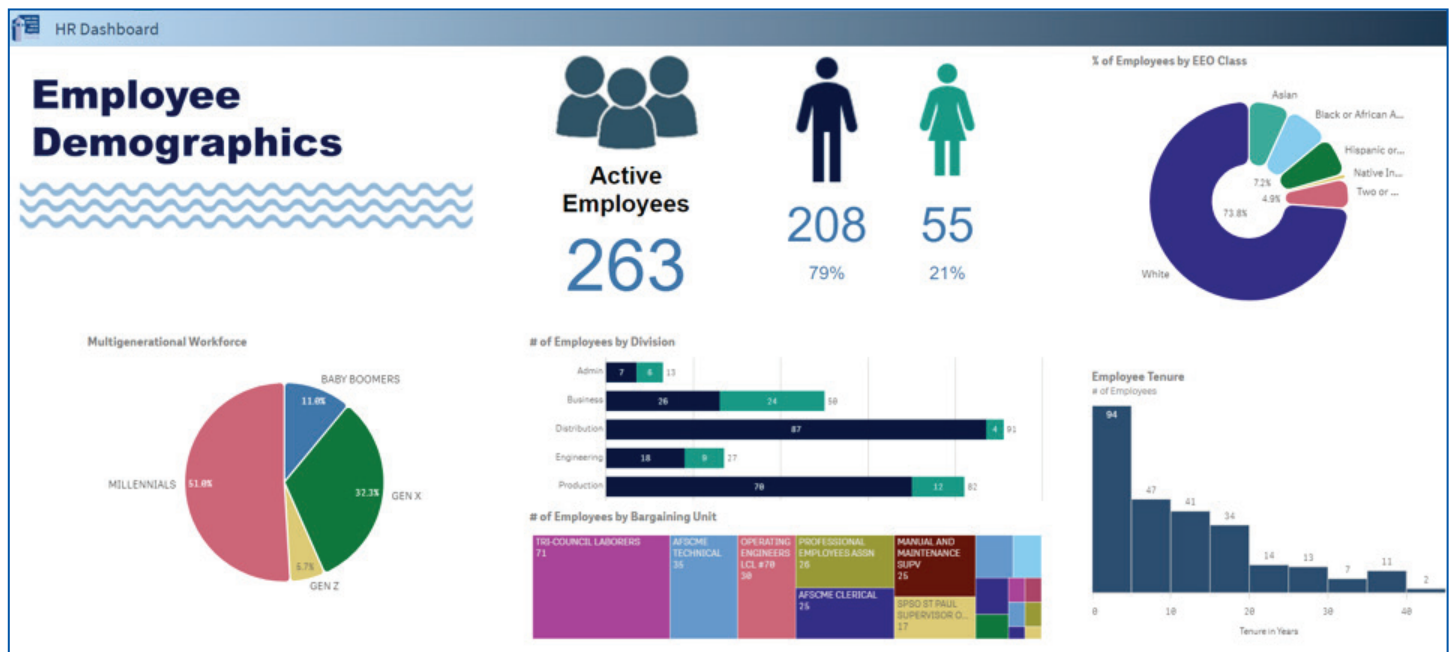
HR Dashboard

Employee Demographics

Active Employees
263

208
79%

55
21%

% of Employees by EEO Class

Asian
Black or African A...
Hispanic or...
Native In...
Two or ...
7.2%
4.9%
73.8%
White

Multigenerational Workforce

BABY BOOMERS
11.0%
32.3%
GEN X
MILLENNIALS
51.0%
5.7%
GEN Z

# of Employees by Division

| Division | | | Total |
|---|---|---|---|
| Admin | 7 | 6 | 13 |
| Business | 26 | 24 | 50 |
| Distribution | 87 | 4 | 91 |
| Engineering | 18 | 9 | 27 |
| Production | 70 | 12 | 82 |

# of Employees by Bargaining Unit

TRI-COUNCIL LABORERS
71
AFSCME TECHNICAL
35
OPERATING ENGINEERS LCL #70
30
PROFESSIONAL EMPLOYEES ASSN
26
MANUAL AND MAINTENANCE SUPV
25
AFSCME CLERICAL
25
SPSO ST PAUL SUPERVISOR O...
17

Employee Tenure
# of Employees

94
47
41
34
14
13
7
11
2

0
10
20
30
40
Tenure in Years